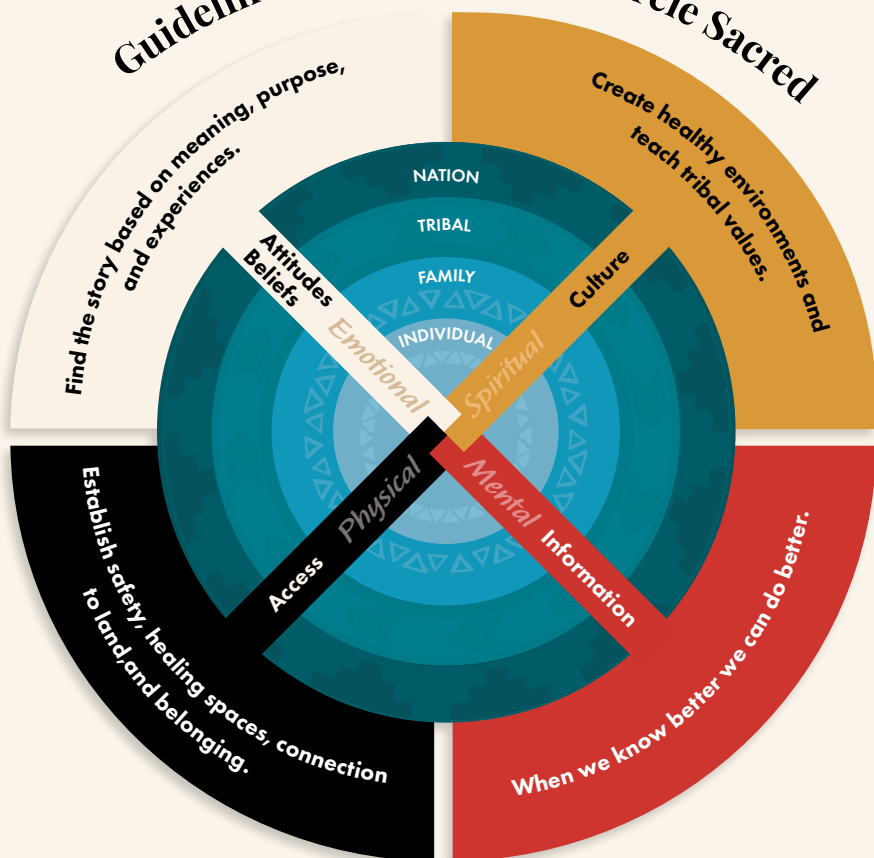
Guideli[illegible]

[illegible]cle Sacred

Find the story based on meaning, purpose, and experiences.

Create healthy environments and teach tribal values.

NATION

TRIBAL

FAMILY

INDIVIDUAL

Attitudes Beliefs

Emotional

Culture

Spiritual

Physical

Access

Mental

Information

Establish safety, healing spaces, connection to land,and belonging.

When we know better we can do better.